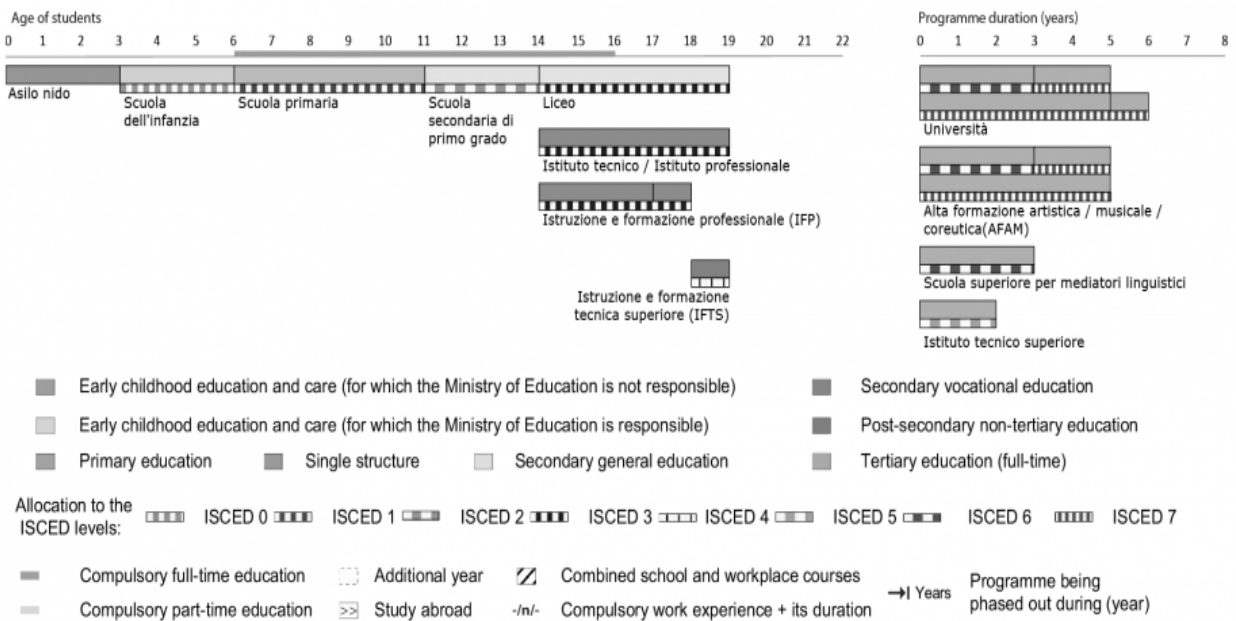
Age of students

0 1 2 3 4 5 6 7 8 9 10 11 12 13 14 15 16 17 18 19 20 21 22

Asilo nido

Scuola dell'infanzia

Scuola primaria

Scuola secondaria di primo grado

Liceo

Istituto tecnico / Istituto professionale

Istruzione e formazione professionale (IFP)

Istruzione e formazione tecnica superiore (IFTS)

Programme duration (years)

0 1 2 3 4 5 6 7 8

Università

Alta formazione artistica / musicale / coreutica(AFAM)

Scuola superiore per mediatori linguistici

Istituto tecnico superiore

Early childhood education and care (for which the Ministry of Education is not responsible)

Secondary vocational education

Early childhood education and care (for which the Ministry of Education is responsible)

Post-secondary non-tertiary education

Primary education

Single structure

Secondary general education

Tertiary education (full-time)

Allocation to the ISCED levels: ISCED 0 ISCED 1 ISCED 2 ISCED 3 ISCED 4 ISCED 5 ISCED 6 ISCED 7

Compulsory full-time education

Additional year

Combined school and workplace courses

Years

Programme being phased out during (year)

Compulsory part-time education

>> Study abroad

-/n/- Compulsory work experience + its duration